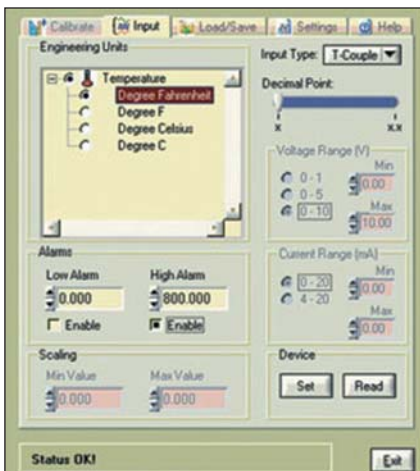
Calibrate | Input | Load/Save | Settings | Help

Engineering Units

Temperature
Degree Fahrenheit
Degree F
Degree Celsius
Degree C

Input Type: T-Couple

Decimal Point:
x
x.x

Voltage Range (V)
0 - 1
0 - 5
0 - 10
Min
0.00
Max
10.00

Alarms
Low Alarm
0.000
Enable
High Alarm
800.000
Enable

Current Range (mA)
0 - 20
4 - 20
Min
0.00
Max
0.00

Scaling
Min Value
0.000
Max Value
0.000

Device
Set
Read

Status OK!

Exit